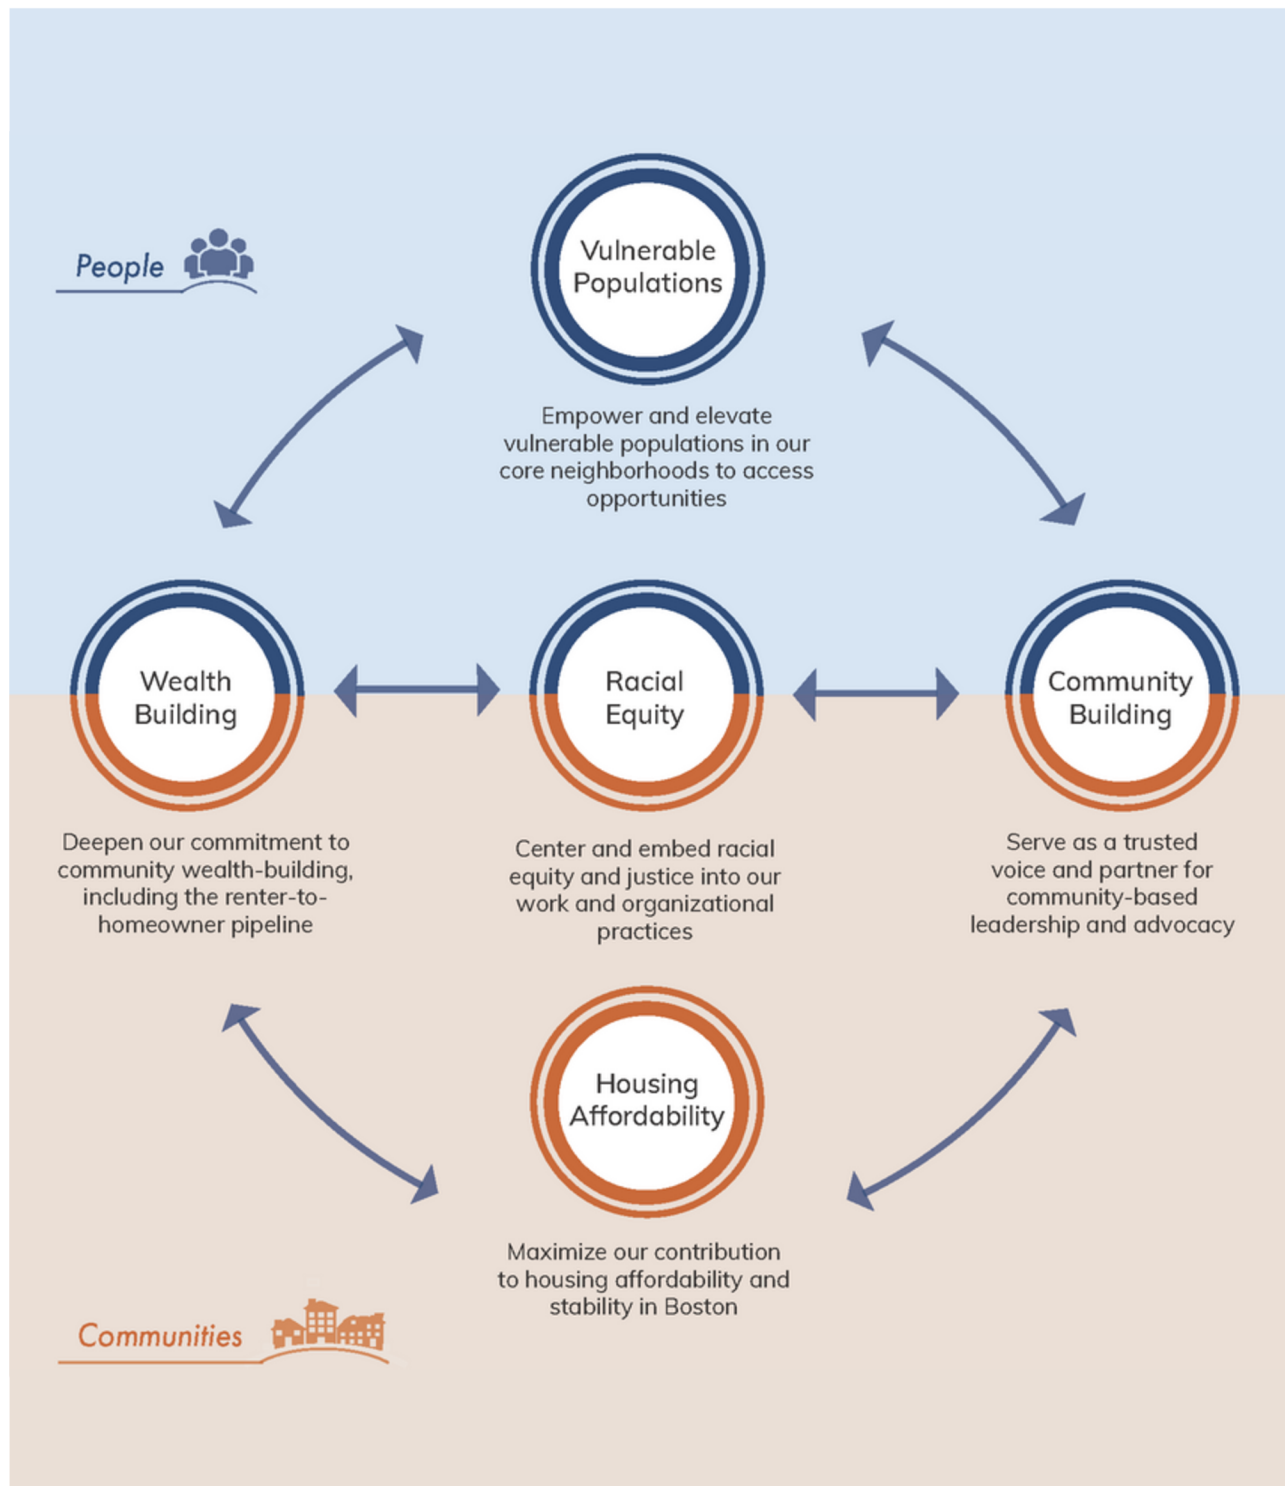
People

Vulnerable Populations

Empower and elevate vulnerable populations in our core neighborhoods to access opportunities

Wealth Building

Racial Equity

Community Building

Deepen our commitment to community wealth-building, including the renter-to-homeowner pipeline

Center and embed racial equity and justice into our work and organizational practices

Serve as a trusted voice and partner for community-based leadership and advocacy

Housing Affordability

Maximize our contribution to housing affordability and stability in Boston

Communities